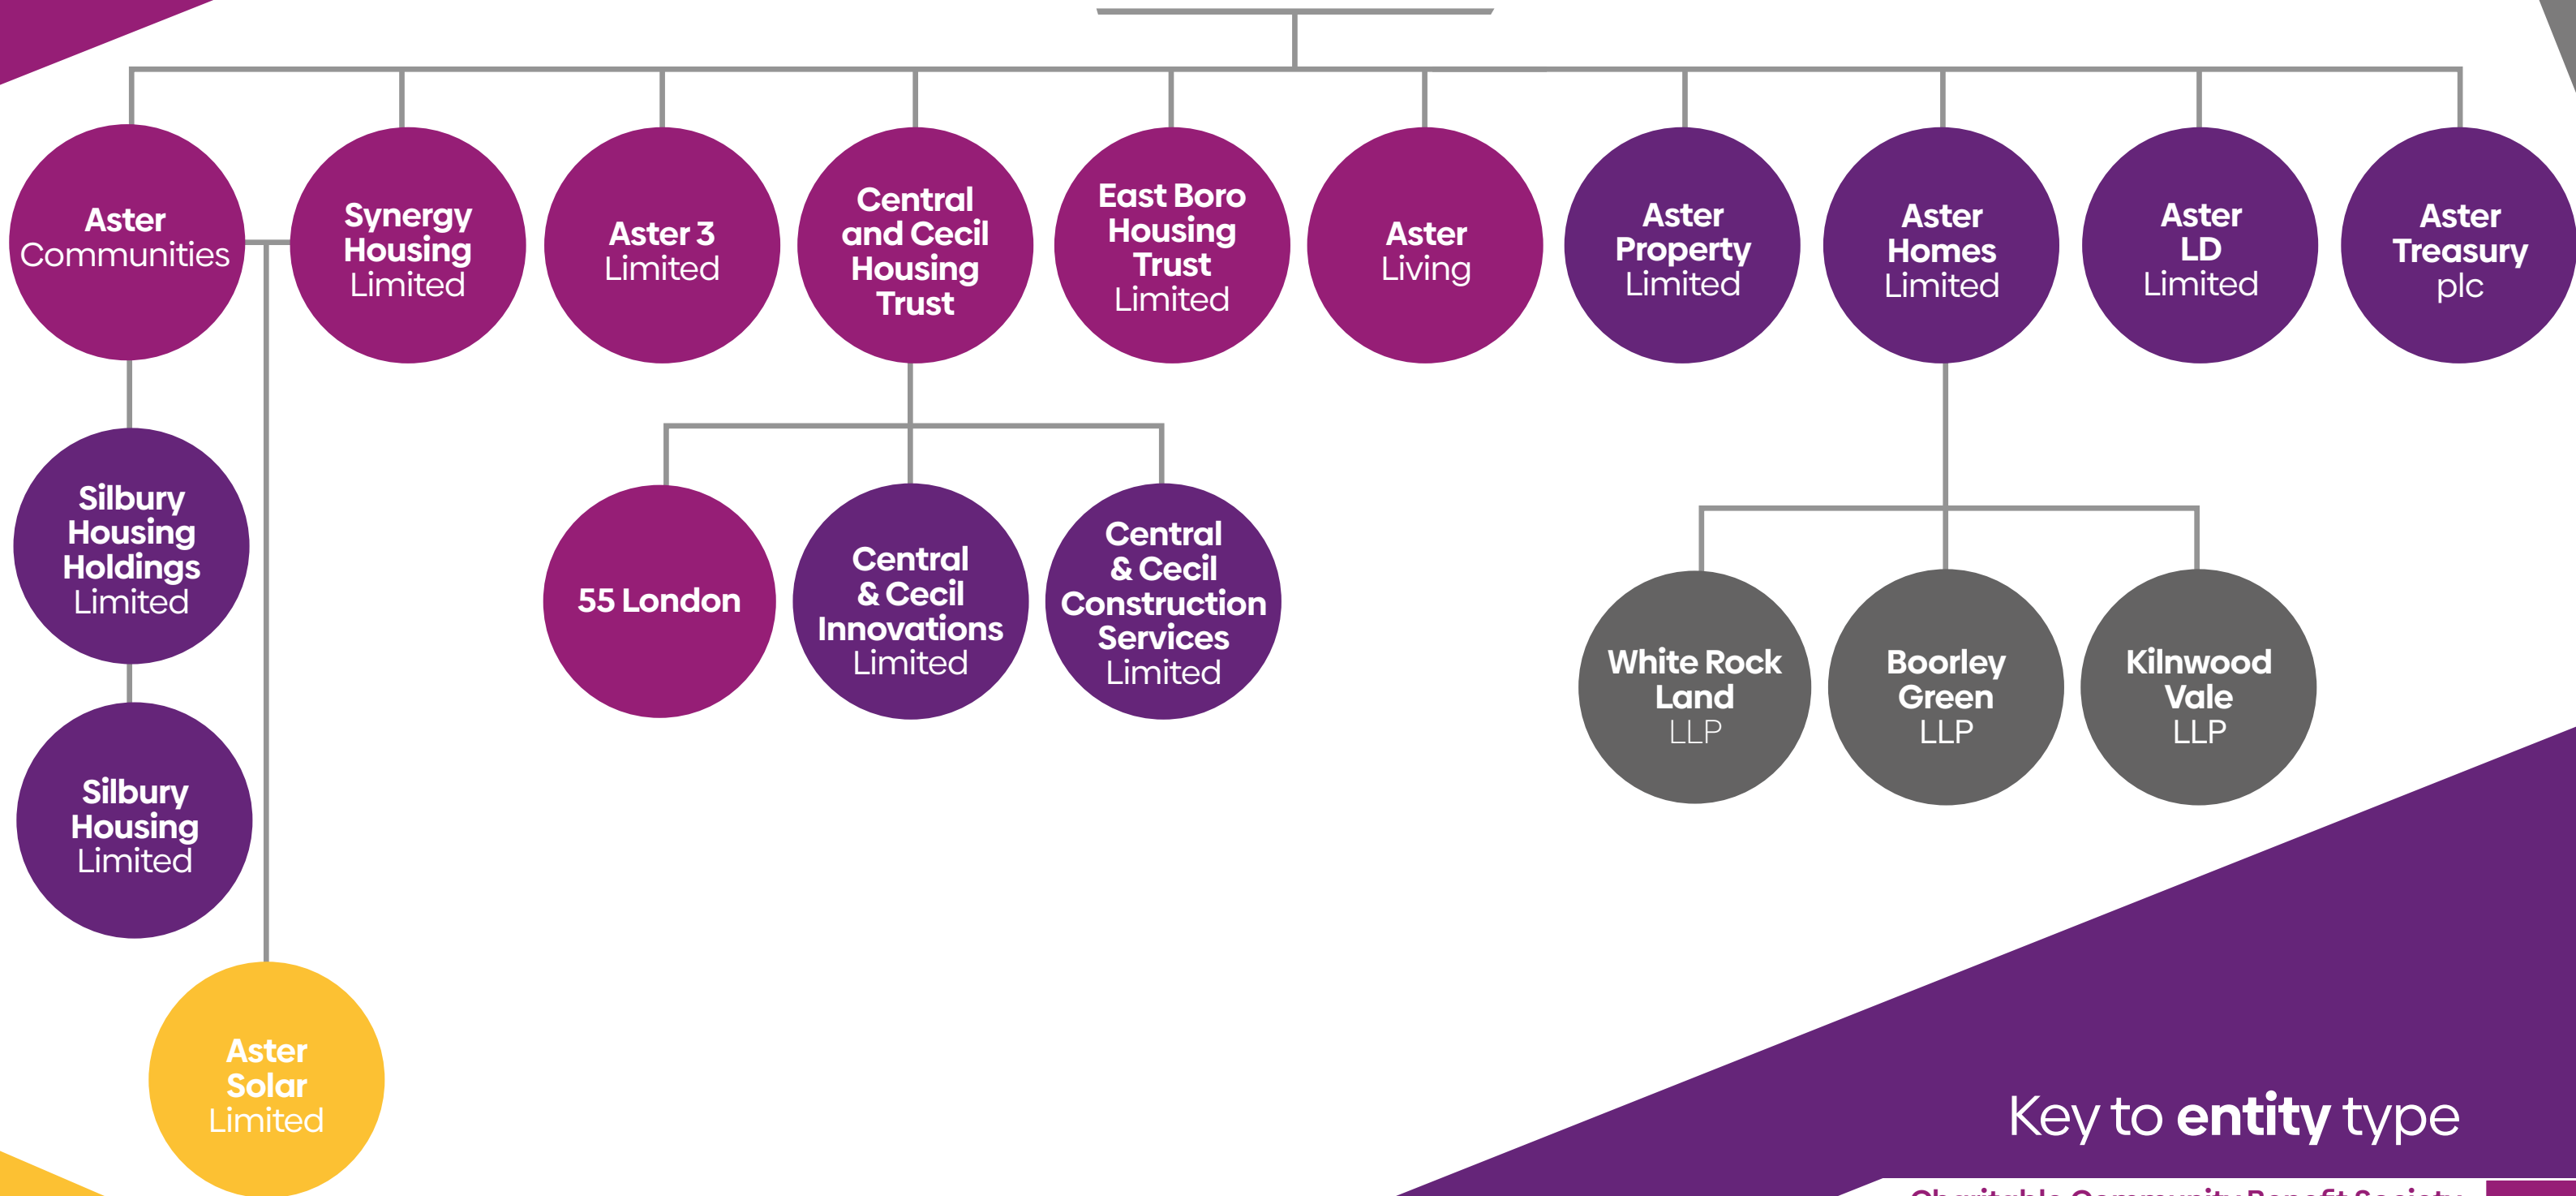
Aster Communities

Synergy Housing Limited

Aster 3 Limited

Central and Cecil Housing Trust

East Boro Housing Trust Limited

Aster Living

Aster Property Limited

Aster Homes Limited

Aster LD Limited

Aster Treasury plc

Silbury Housing Holdings Limited

Silbury Housing Limited

Aster Solar Limited

55 London

Central & Cecil Innovations Limited

Central & Cecil Construction Services Limited

White Rock Land LLP

Boorley Green LLP

Kilnwood Vale LLP

Key to entity type

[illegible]